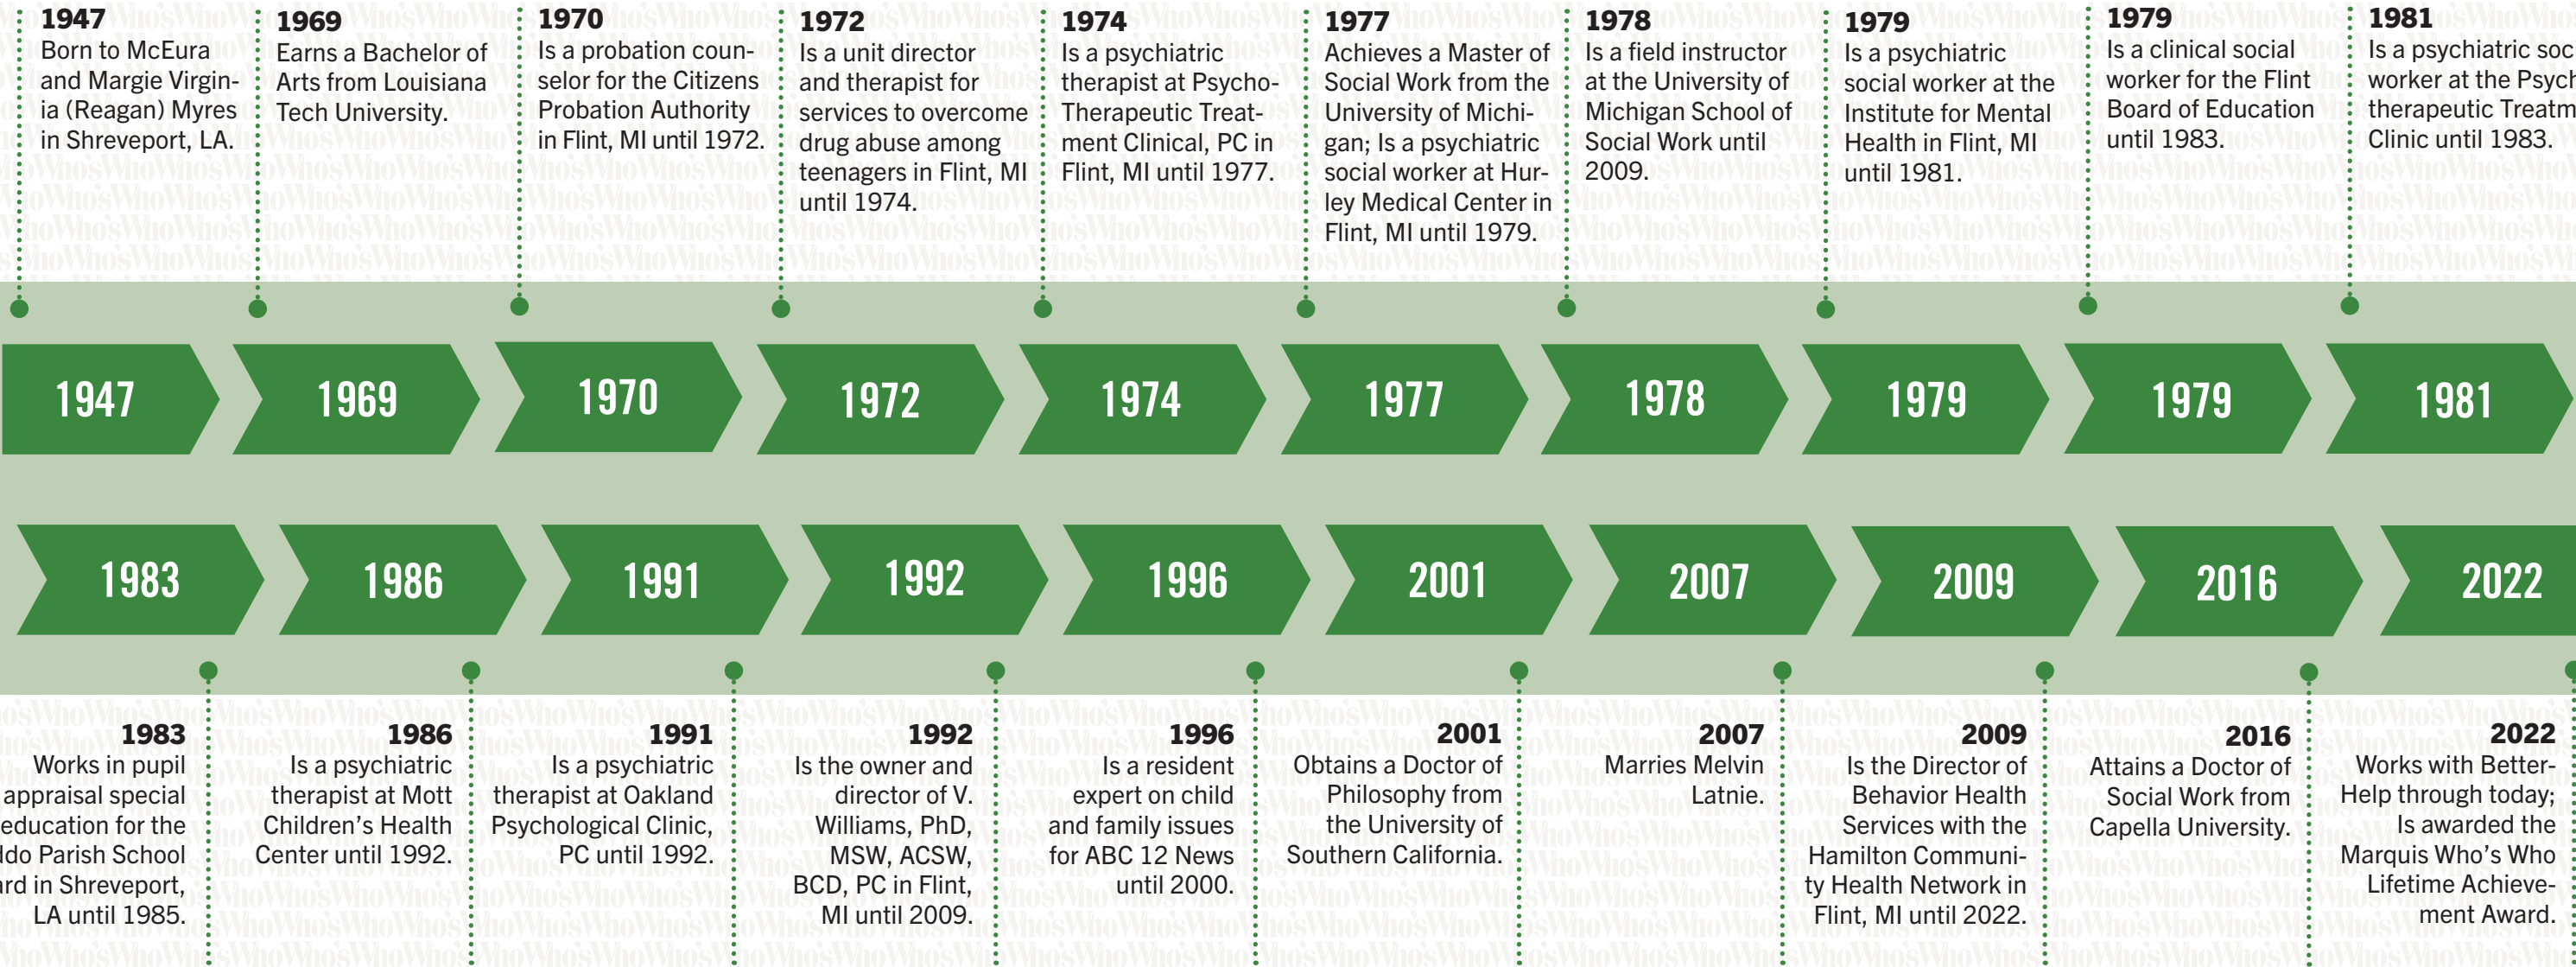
1947
Born to McEura and Margie Virginia (Reagan) Myres in Shreveport, LA.

1969
Earns a Bachelor of Arts from Louisiana Tech University.

1970
Is a probation counselor for the Citizens Probation Authority in Flint, MI until 1972.

1972
Is a unit director and therapist for services to overcome drug abuse among teenagers in Flint, MI until 1974.

1974
Is a psychiatric therapist at Psycho-Therapeutic Treatment Clinical, PC in Flint, MI until 1977.

1977
Achieves a Master of Social Work from the University of Michigan; Is a psychiatric social worker at Hurley Medical Center in Flint, MI until 1979.

1978
Is a field instructor at the University of Michigan School of Social Work until 2009.

1979
Is a psychiatric social worker at the Institute for Mental Health in Flint, MI until 1981.

1979
Is a clinical social worker for the Flint Board of Education until 1983.

1981
Is a psychiatric soc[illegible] worker at the Psych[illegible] therapeutic Treatm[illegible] Clinic until 1983.

1947 1969 1970 1972 1974 1977 1978 1979 1979 1981

1983 1986 1991 1992 1996 2001 2007 2009 2016 2022

1983
Works in pupil appraisal special education for the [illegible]ddo Parish School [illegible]rd in Shreveport, LA until 1985.

1986
Is a psychiatric therapist at Mott Children's Health Center until 1992.

1991
Is a psychiatric therapist at Oakland Psychological Clinic, PC until 1992.

1992
Is the owner and director of V. Williams, PhD, MSW, ACSW, BCD, PC in Flint, MI until 2009.

1996
Is a resident expert on child and family issues for ABC 12 News until 2000.

2001
Obtains a Doctor of Philosophy from the University of Southern California.

2007
Marries Melvin Latnie.

2009
Is the Director of Behavior Health Services with the Hamilton Community Health Network in Flint, MI until 2022.

2016
Attains a Doctor of Social Work from Capella University.

2022
Works with Better-Help through today; Is awarded the Marquis Who's Who Lifetime Achievement Award.